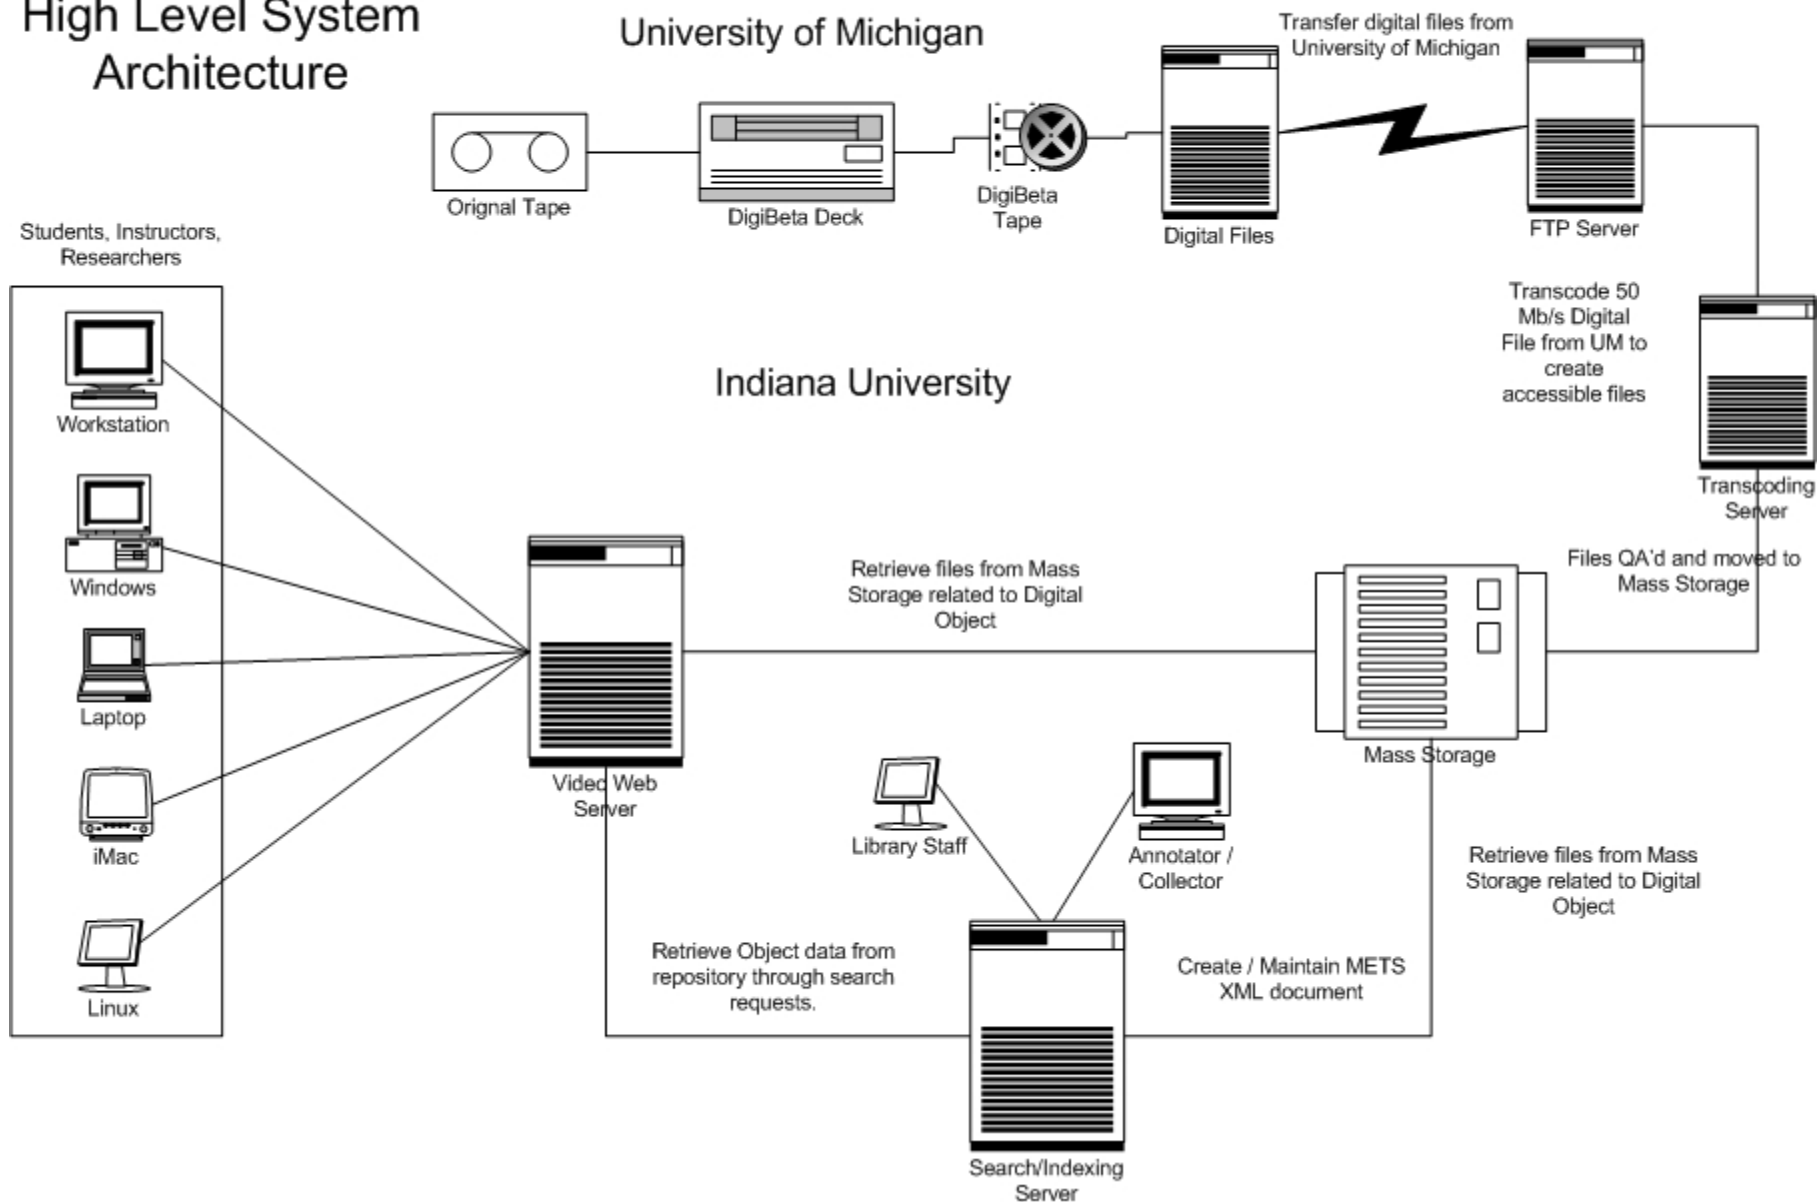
High Level System Architecture

University of Michigan

Transfer digital files from University of Michigan

Orignal Tape

DigiBeta Deck

DigiBeta Tape

Digital Files

FTP Server

Students, Instructors, Researchers

Workstation

Windows

Laptop

iMac

Linux

Indiana University

Transcode 50 Mb/s Digital File from UM to create accessible files

Transcoding Server

Files QA'd and moved to Mass Storage

Retrieve files from Mass Storage related to Digital Object

Video Web Server

Mass Storage

Library Staff

Annotator / Collector

Retrieve files from Mass Storage related to Digital Object

Retrieve Object data from repository through search requests.

Create / Maintain METS XML document

Search/Indexing Server